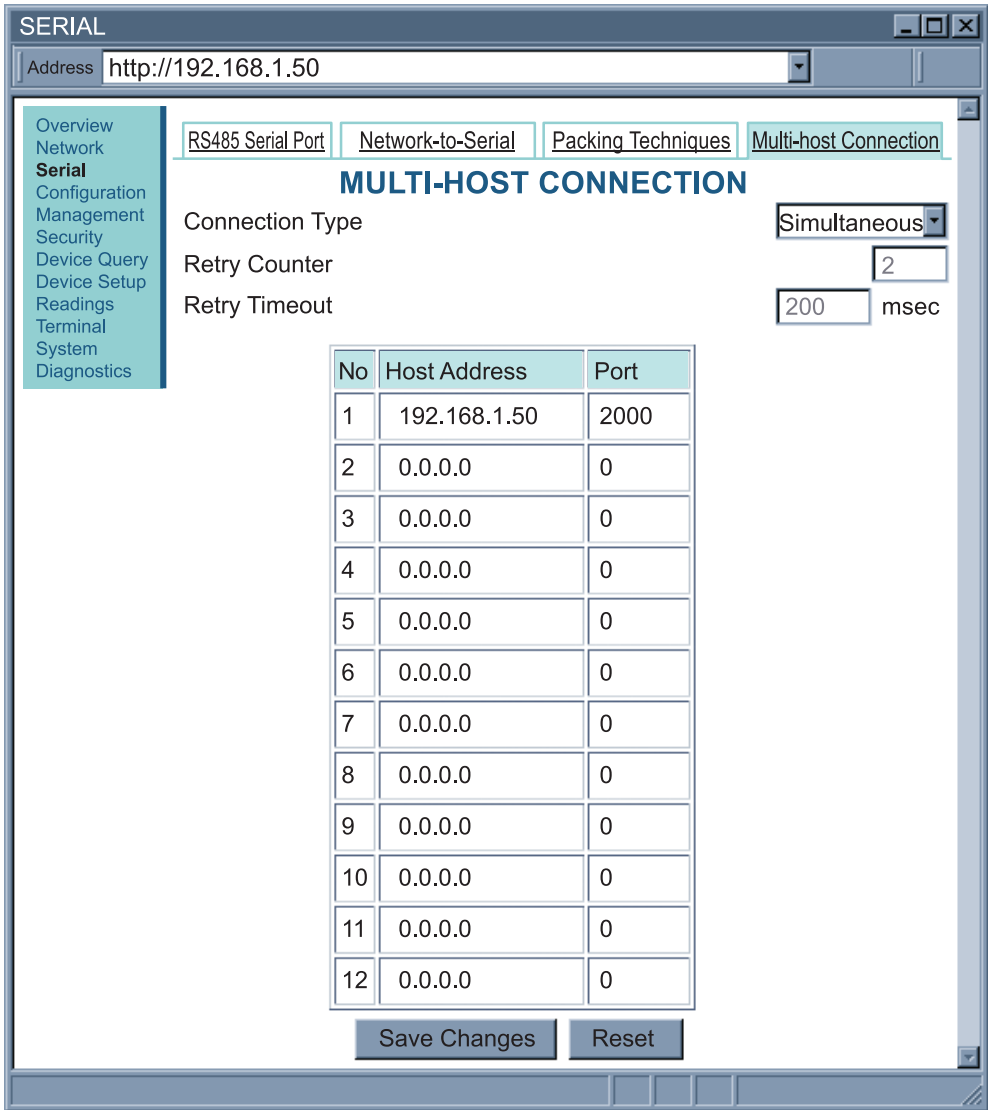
SERIAL

Address http://192.168.1.50

Overview
Network
Serial
Configuration
Management
Security
Device Query
Device Setup
Readings
Terminal
System
Diagnostics

RS485 Serial Port | Network-to-Serial | Packing Techniques | Multi-host Connection

MULTI-HOST CONNECTION

Connection Type Simultaneous

Retry Counter 2

Retry Timeout 200 msec

| No | Host Address | Port |
|---|---|---|
| 1 | 192.168.1.50 | 2000 |
| 2 | 0.0.0.0 | 0 |
| 3 | 0.0.0.0 | 0 |
| 4 | 0.0.0.0 | 0 |
| 5 | 0.0.0.0 | 0 |
| 6 | 0.0.0.0 | 0 |
| 7 | 0.0.0.0 | 0 |
| 8 | 0.0.0.0 | 0 |
| 9 | 0.0.0.0 | 0 |
| 10 | 0.0.0.0 | 0 |
| 11 | 0.0.0.0 | 0 |
| 12 | 0.0.0.0 | 0 |

Save Changes Reset